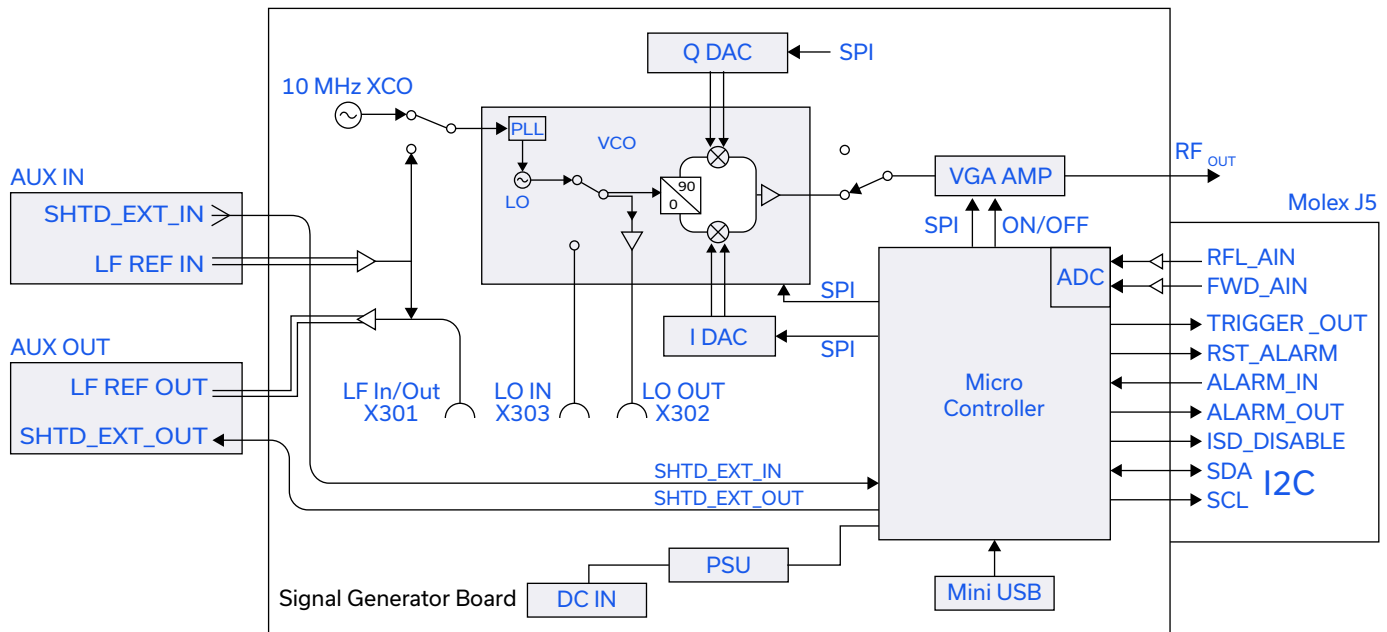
Q DAC
SPI
10 MHz XCO
PLL
VCO
LO
90
0
VGA AMP
RF $_{OUT}$
AUX IN
SHTD_EXT_IN
LF REF IN
SPI
ON/OFF
Molex J5
ADC
RFL_AIN
FWD_AIN
SPI
TRIGGER _OUT
AUX OUT
LF REF OUT
SHTD_EXT_OUT
I DAC
SPI
RST_ALARM
Micro Controller
ALARM_IN
ALARM_OUT
LF In/Out X301
LO IN X303
LO OUT X302
ISD_DISABLE
SDA
SCL
I2C
SHTD_EXT_IN
SHTD_EXT_OUT
PSU
DC IN
Mini USB
Signal Generator Board